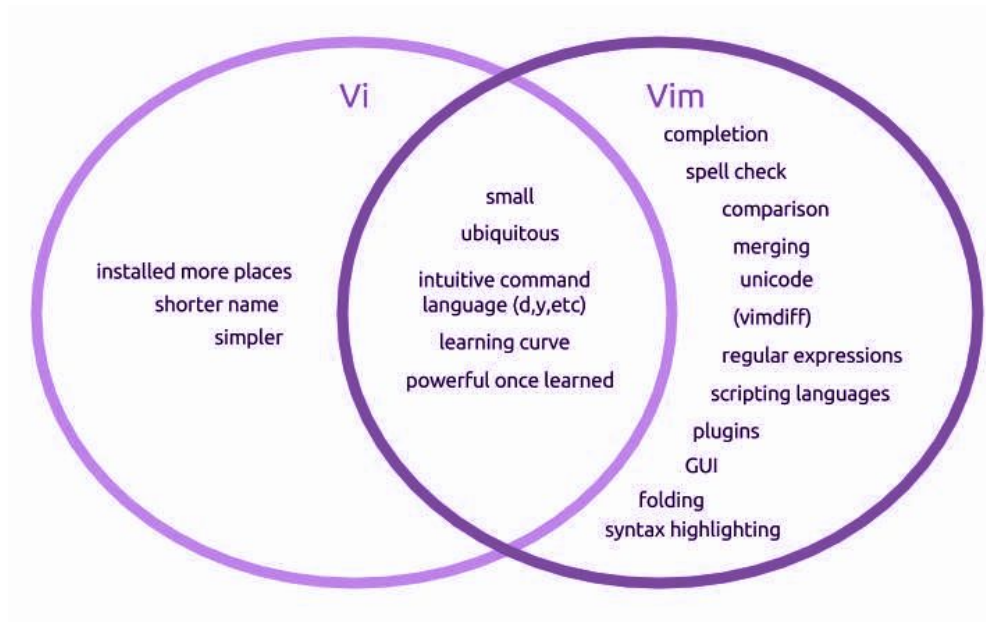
Vi

installed more places
shorter name
simpler

small
ubiquitous
intuitive command language (d,y,etc)
learning curve
powerful once learned

Vim
completion
spell check
comparison
merging
unicode
(vimdiff)
regular expressions
scripting languages
plugins
GUI
folding
syntax highlighting